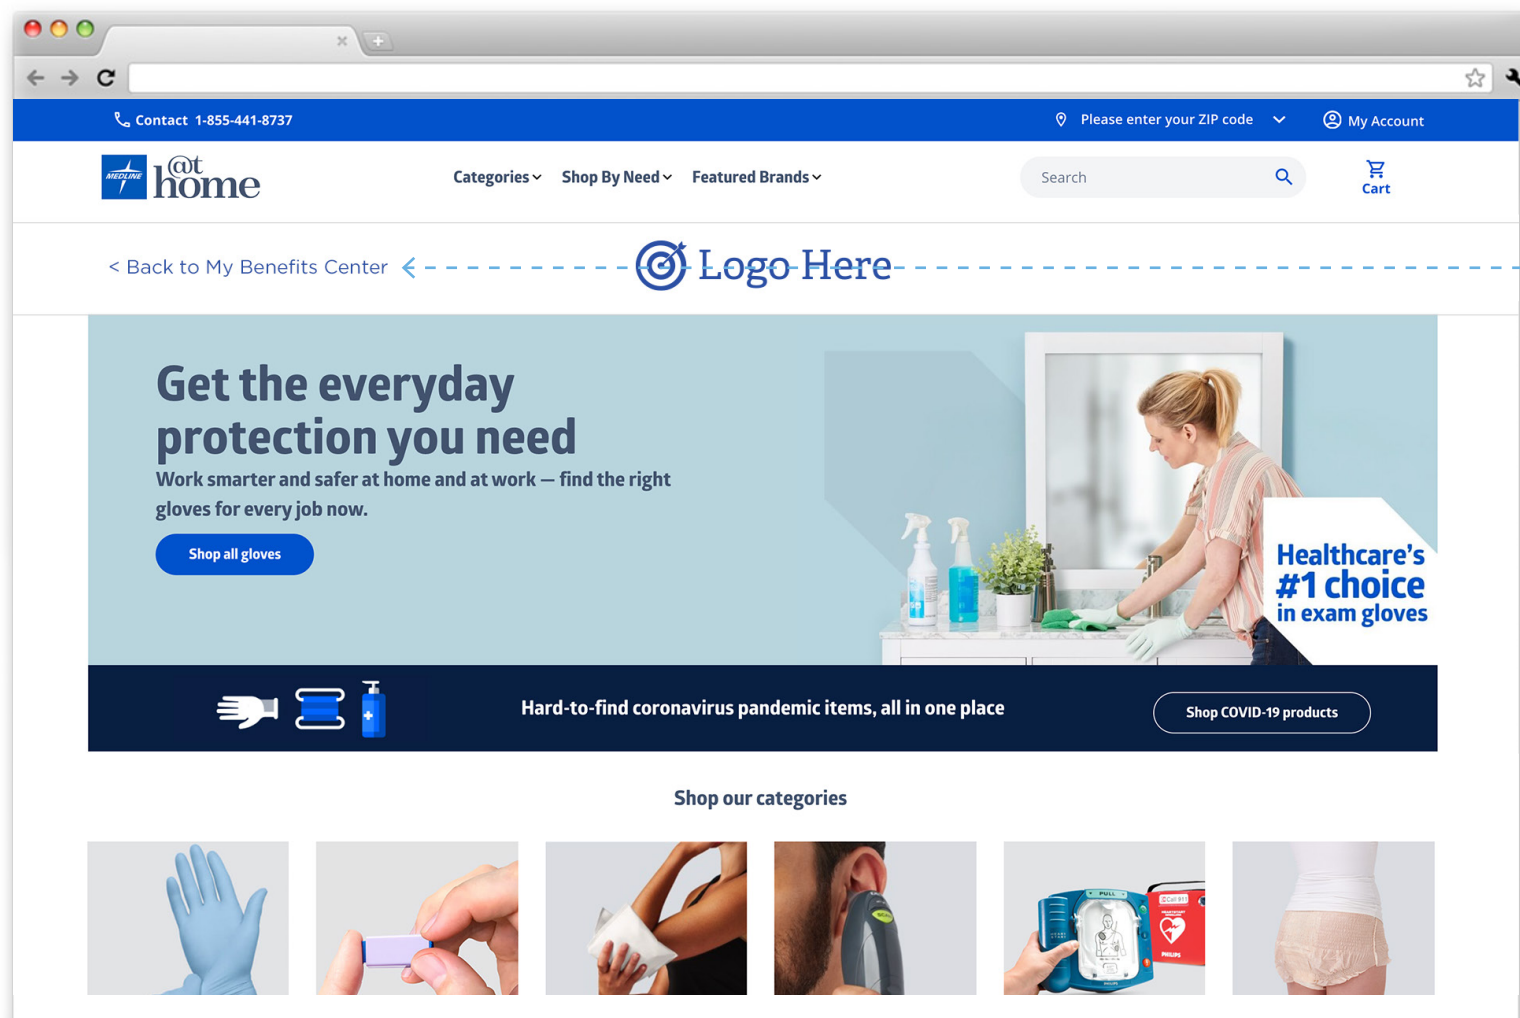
Contact 1-855-441-8737

Please enter your ZIP code

My Account

MEDLINE @t home

Categories

Shop By Need

Featured Brands

Search

Cart

< Back to My Benefits Center

Logo Here

Get the everyday protection you need

Work smarter and safer at home and at work — find the right gloves for every job now.

Shop all gloves

Healthcare's #1 choice in exam gloves

Hard-to-find coronavirus pandemic items, all in one place

Shop COVID-19 products

Shop our categories

PULL

PHILIPS